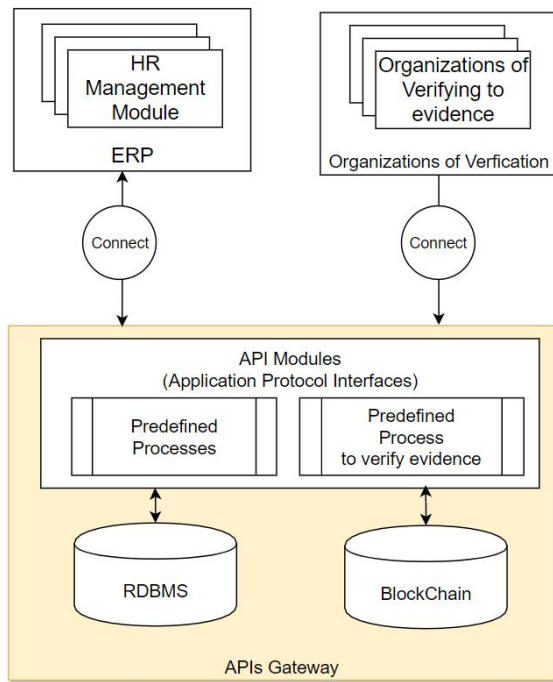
HR Management Module

ERP

Organizations of Verifying to evidence

Organizations of Verfication

Connect

Connect

API Modules
(Application Protocol Interfaces)

Predefined Processes

Predefined Process to verify evidence

RDBMS

BlockChain

APIs Gateway